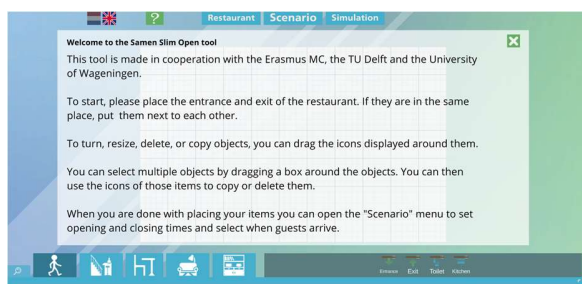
?
Restaurant Scenario Simulation

Welcome to the Samen Slim Open tool

This tool is made in cooperation with the Erasmus MC, the TU Delft and the University of Wageningen.

To start, please place the entrance and exit of the restaurant. If they are in the same place, put them next to each other.

To turn, resize, delete, or copy objects, you can drag the icons displayed around them.

You can select multiple objects by dragging a box around the objects. You can then use the icons of those items to copy or delete them.

When you are done with placing your items you can open the "Scenario" menu to set opening and closing times and select when guests arrive.

Entrance Exit Toilet Kitchen